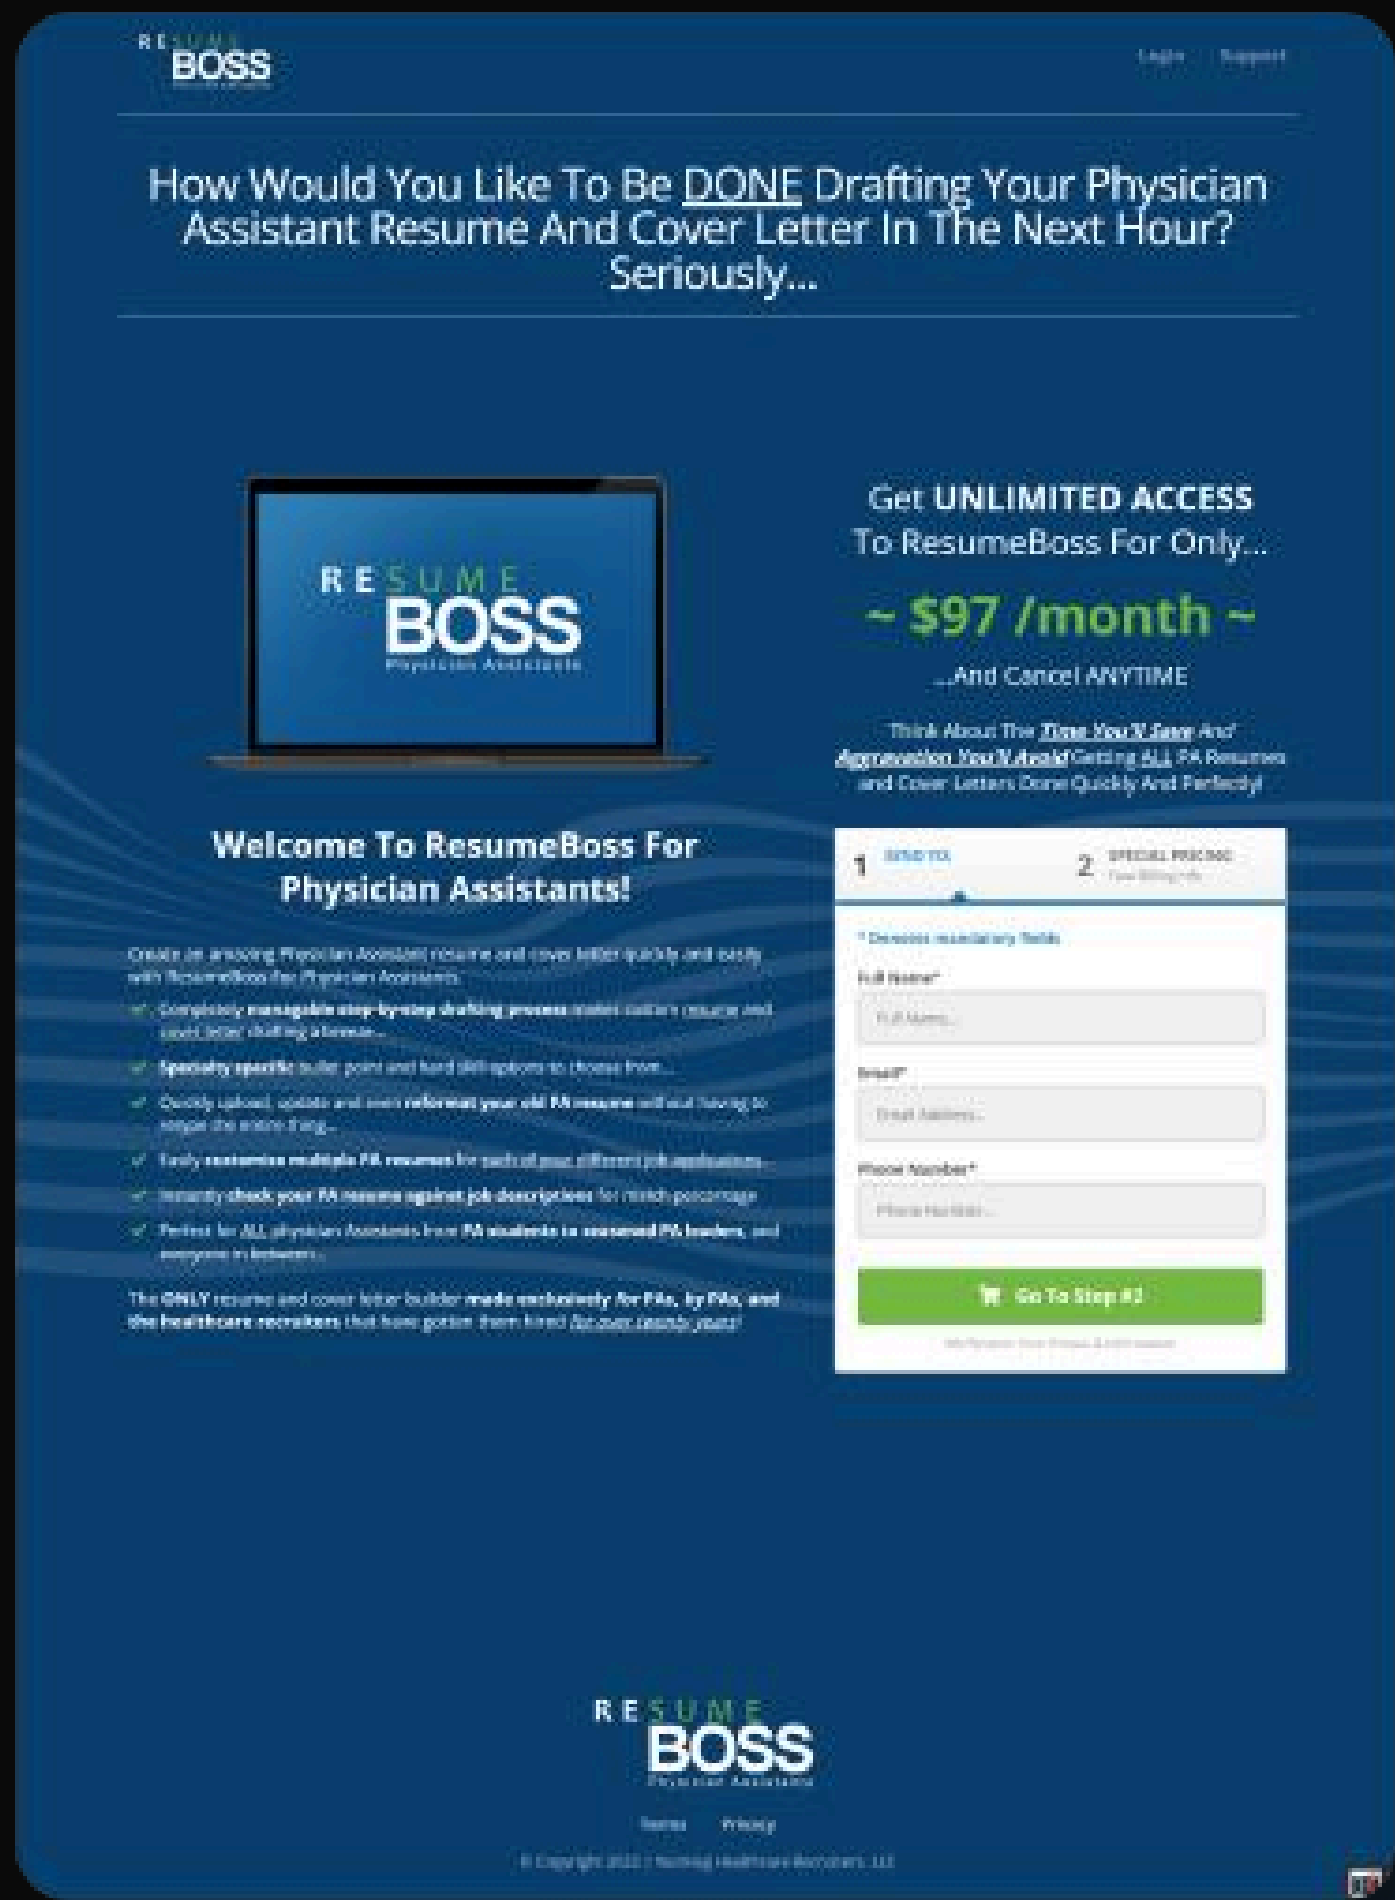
RESUME BOSS

Login Support

How Would You Like To Be DONE Drafting Your Physician Assistant Resume And Cover Letter In The Next Hour? Seriously...

RESUME BOSS Physician Assistants

Get UNLIMITED ACCESS To ResumeBoss For Only...

~ $97 /month ~

...And Cancel ANYTIME

Think About The Time You'll Save And Aggravation You'll Avoid Getting ALL PA Resumes and Cover Letters Done Quickly And Perfectly!

Welcome To ResumeBoss For Physician Assistants!

Create an amazing Physician Assistant resume and cover letter quickly and easily with ResumeBoss for Physician Assistants.

✓ Completely manageable step-by-step drafting process makes custom resume and cover letter drafting a breeze...

✓ Specialty specific bullet point and hard skill options to choose from...

✓ Quickly upload, update and even reformat your old PA resume without having to retype the entire thing...

✓ Easily customize multiple PA resumes for each of your different job applications...

✓ Instantly check your PA resume against job descriptions for match percentage

✓ Perfect for ALL physician Assistants from PA students to seasoned PA leaders, and everyone in between...

The ONLY resume and cover letter builder made exclusively for PAs, by PAs, and the healthcare recruiters that have gotten them hired for over twenty years!

1 SEND TO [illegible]
2 SPECIAL PRICING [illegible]

* Denotes mandatory fields

Full Name*
Full Name...

Email*
Email Address...

Phone Number*
Phone Number...

Go To Step #2

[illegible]

RESUME BOSS Physician Assistants

Terms Privacy

© Copyright 2022 | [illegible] Healthcare Recruiters, LLC